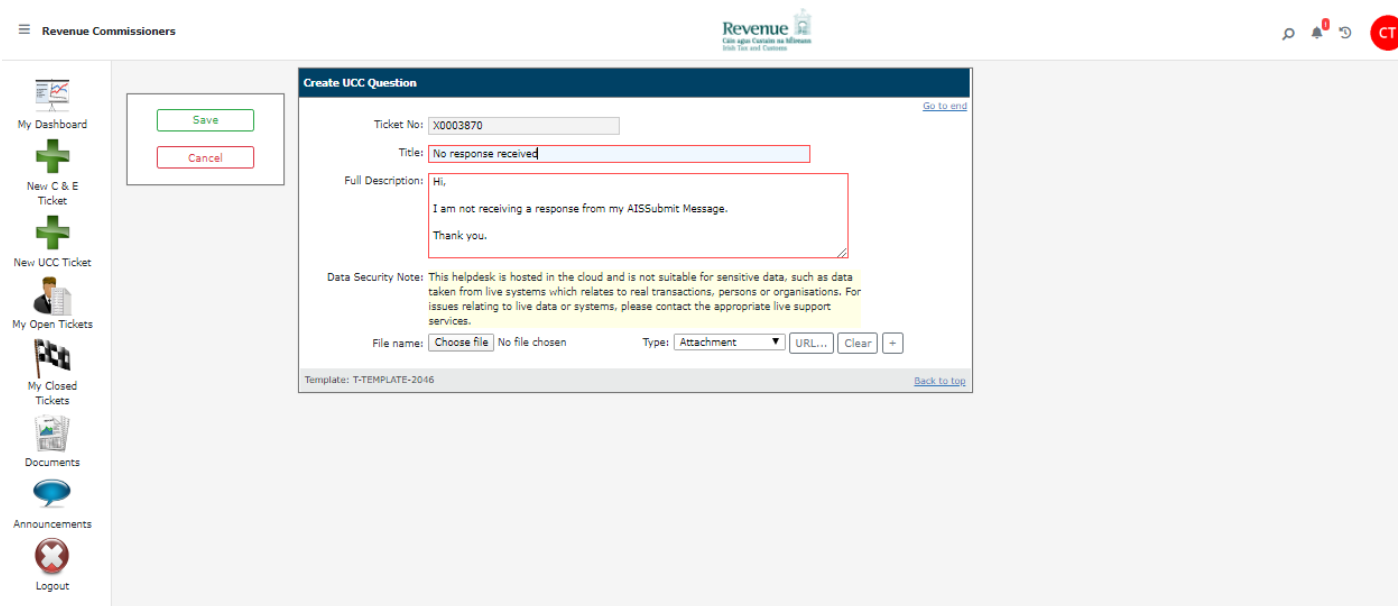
Revenue Commissioners

Revenue
Cáin agus Custaim na hÉireann
Irish Tax and Customs

0

CT

My Dashboard

New C & E Ticket

New UCC Ticket

My Open Tickets

My Closed Tickets

Documents

Announcements

Logout

Save

Cancel

Create UCC Question

Go to end

Ticket No: X0003870

Title: No response received

Full Description: Hi,

I am not receiving a response from my AISSubmit Message.

Thank you.

Data Security Note: This helpdesk is hosted in the cloud and is not suitable for sensitive data, such as data taken from live systems which relates to real transactions, persons or organisations. For issues relating to live data or systems, please contact the appropriate live support services.

File name: Choose file No file chosen

Type: Attachment URL... Clear +

Template: T-TEMPLATE-2046

Back to top